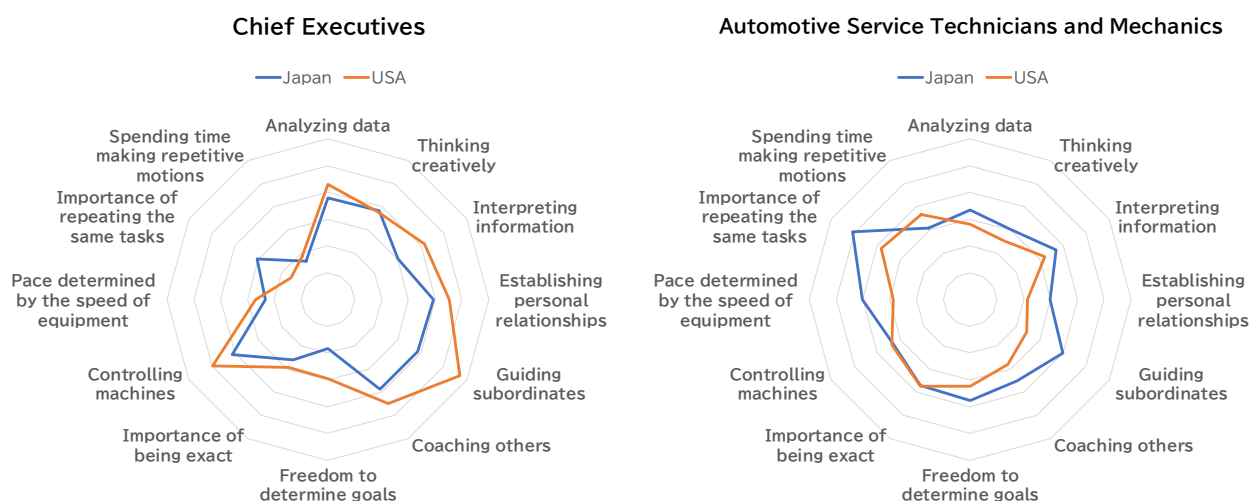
Chief Executives

Japan USA

Analyzing data
Thinking creatively
Interpreting information
Establishing personal relationships
Guiding subordinates
Coaching others
Freedom to determine goals
Importance of being exact
Controlling machines
Pace determined by the speed of equipment
Importance of repeating the same tasks
Spending time making repetitive motions

Automotive Service Technicians and Mechanics

Japan USA

Analyzing data
Thinking creatively
Interpreting information
Establishing personal relationships
Guiding subordinates
Coaching others
Freedom to determine goals
Importance of being exact
Controlling machines
Pace determined by the speed of equipment
Importance of repeating the same tasks
Spending time making repetitive motions